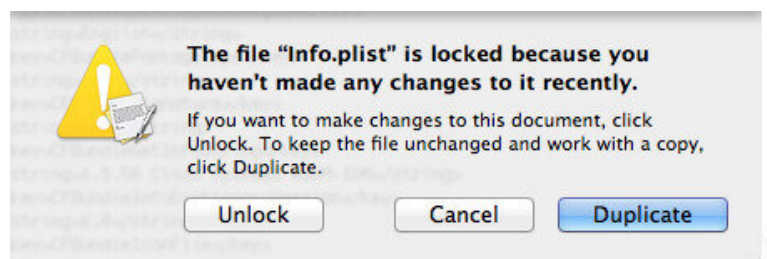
The file “Info.plist” is locked because you haven't made any changes to it recently.

If you want to make changes to this document, click Unlock. To keep the file unchanged and work with a copy, click Duplicate.

Unlock

Cancel

Duplicate